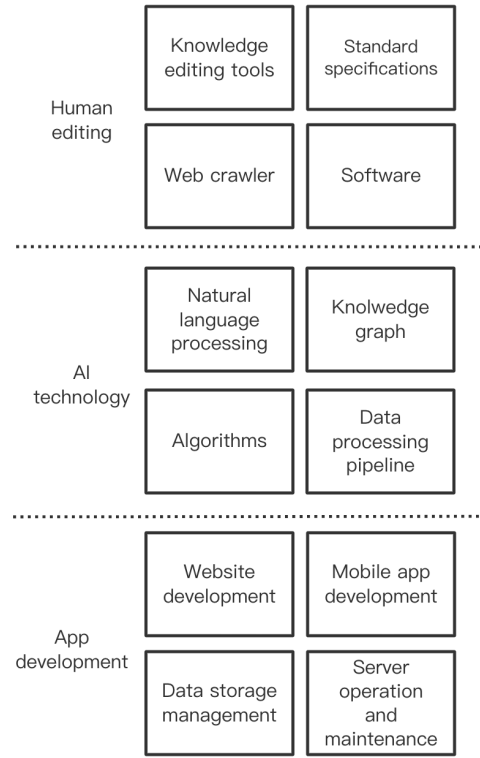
Human editing

Knowledge editing tools

Standard specifications

Web crawler

Software

AI technology

Natural language processing

Knolwedge graph

Algorithms

Data processing pipeline

App development

Website development

Mobile app development

Data storage management

Server operation and maintenance